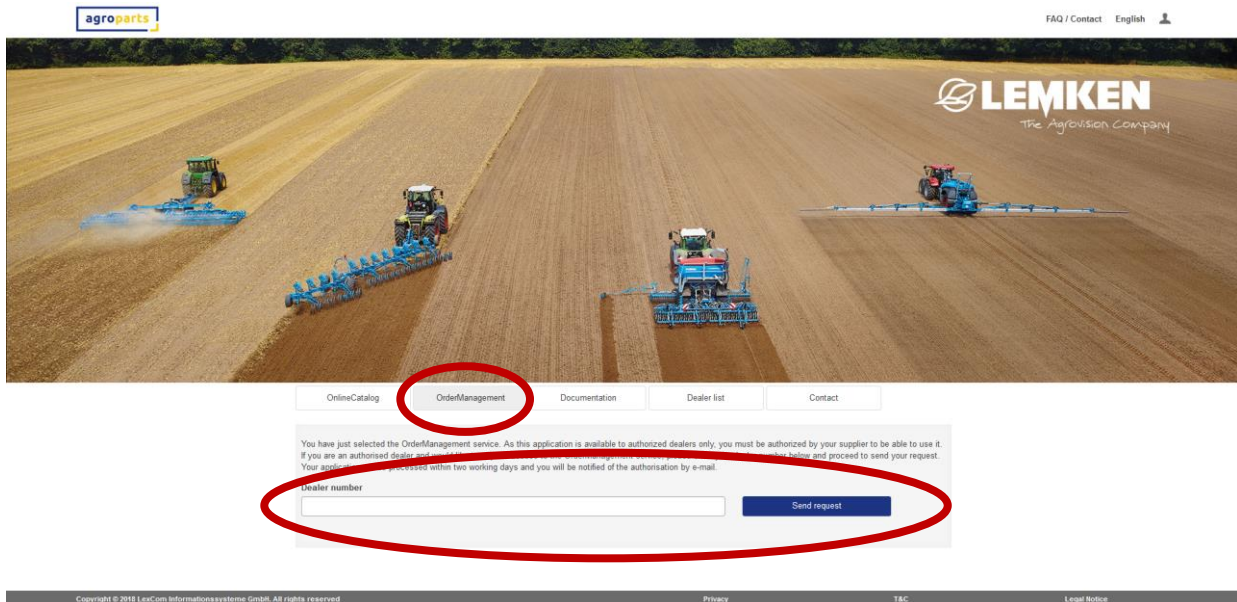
agroparts

FAQ / Contact English

LEMKEN
The Agrovision Company

OnlineCatalog OrderManagement Documentation Dealer list Contact

You have just selected the OrderManagement service. As this application is available to authorized dealers only, you must be authorized by your supplier to be able to use it. If you are an authorised dealer and would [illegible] number below and proceed to send your request. Your applic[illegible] processed within two working days and you will be notified of the authorisation by e-mail.

Dealer number

Send request

Copyright © 2018 LexCom Informationssysteme GmbH. All rights reserved Privacy T&C Legal Notice